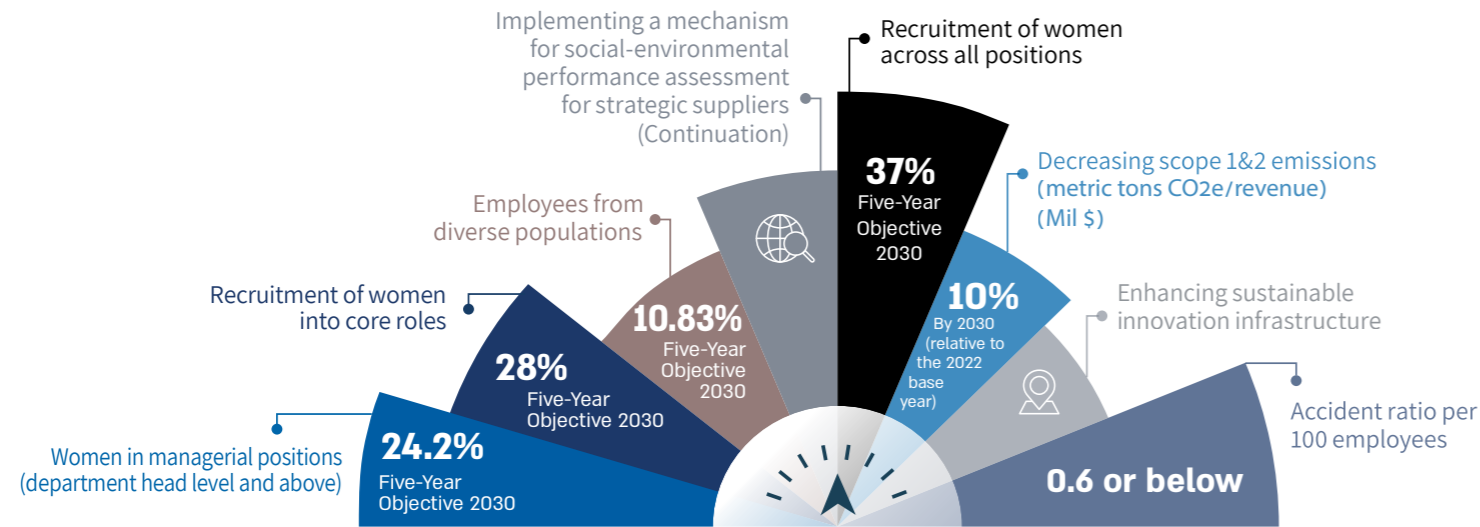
Implementing a mechanism for social-environmental performance assessment for strategic suppliers (Continuation)

Recruitment of women across all positions

37%
Five-Year Objective 2030

Decreasing scope 1&2 emissions (metric tons CO2e/revenue) (Mil $)

10%
By 2030 (relative to the 2022 base year)

Employees from diverse populations

10.83%
Five-Year Objective 2030

Enhancing sustainable innovation infrastructure

Recruitment of women into core roles

28%
Five-Year Objective 2030

Accident ratio per 100 employees

0.6 or below

Women in managerial positions (department head level and above)

24.2%
Five-Year Objective 2030